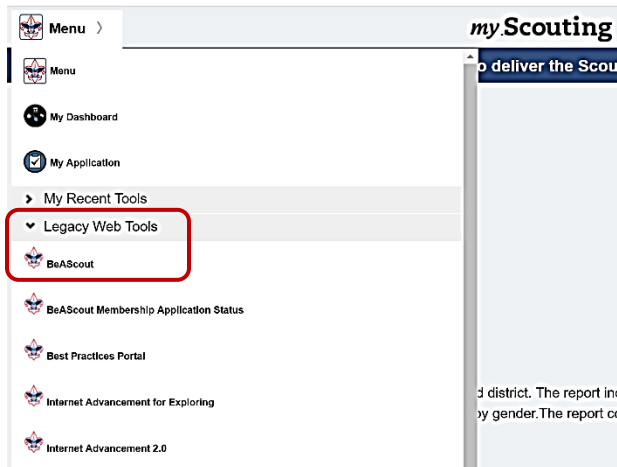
Menu 〉

my Scouting

Menu

o deliver the Scou

My Dashboard

My Application

My Recent Tools

Legacy Web Tools

BeAScout

BeAScout Membership Application Status

Best Practices Portal

Internet Advancement for Exploring

Internet Advancement 2.0

d district. The report in

y gender.The report c